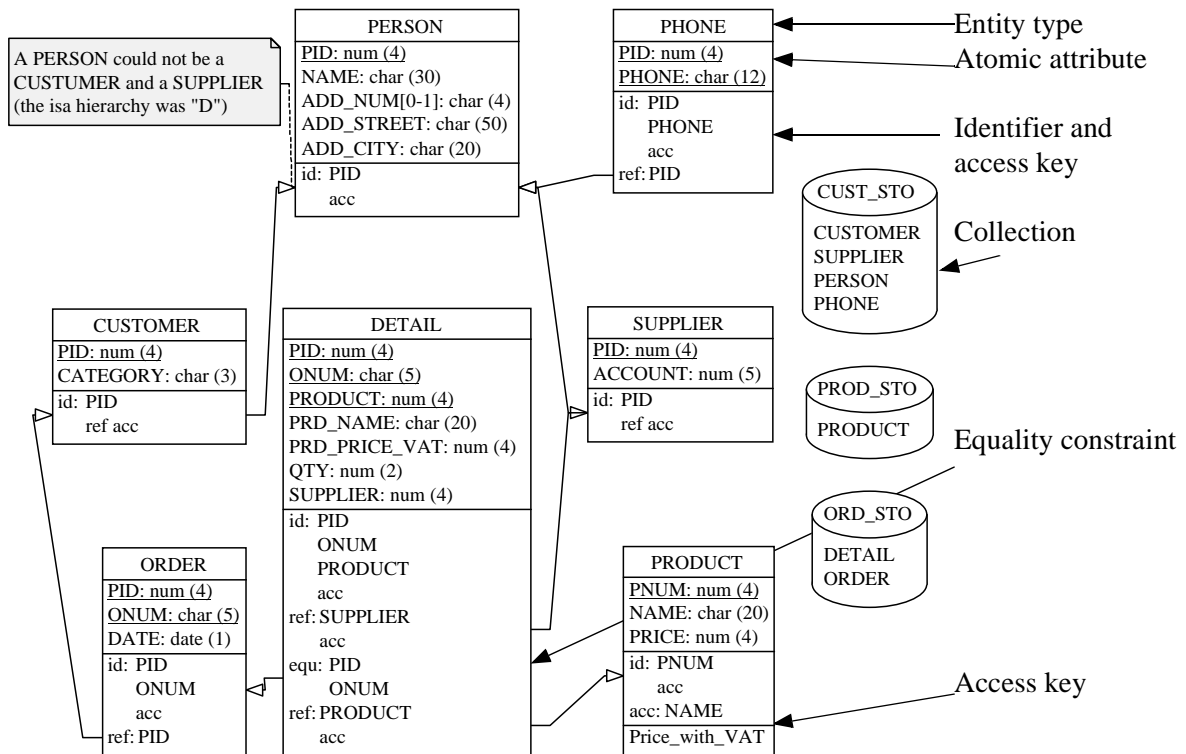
A PERSON could not be a CUSTUMER and a SUPPLIER (the isa hierarchy was "D")

PERSON
PID: num (4)
NAME: char (30)
ADD_NUM[0-1]: char (4)
ADD_STREET: char (50)
ADD_CITY: char (20)
id: PID
acc

PHONE
PID: num (4)
PHONE: char (12)
id: PID
PHONE
acc
ref: PID

Entity type
Atomic attribute
Identifier and access key

CUST_STO
CUSTOMER
SUPPLIER
PERSON
PHONE

Collection

CUSTOMER
PID: num (4)
CATEGORY: char (3)
id: PID
ref acc

DETAIL
PID: num (4)
ONUM: char (5)
PRODUCT: num (4)
PRD_NAME: char (20)
PRD_PRICE_VAT: num (4)
QTY: num (2)
SUPPLIER: num (4)
id: PID
ONUM
PRODUCT
acc
ref: SUPPLIER
acc
equ: PID
ONUM
ref: PRODUCT
acc

SUPPLIER
PID: num (4)
ACCOUNT: num (5)
id: PID
ref acc

PROD_STO
PRODUCT

Equality constraint

ORD_STO
DETAIL
ORDER

ORDER
PID: num (4)
ONUM: char (5)
DATE: date (1)
id: PID
ONUM
acc
ref: PID

PRODUCT
PNUM: num (4)
NAME: char (20)
PRICE: num (4)
id: PNUM
acc
acc: NAME
Price_with_VAT

Access key